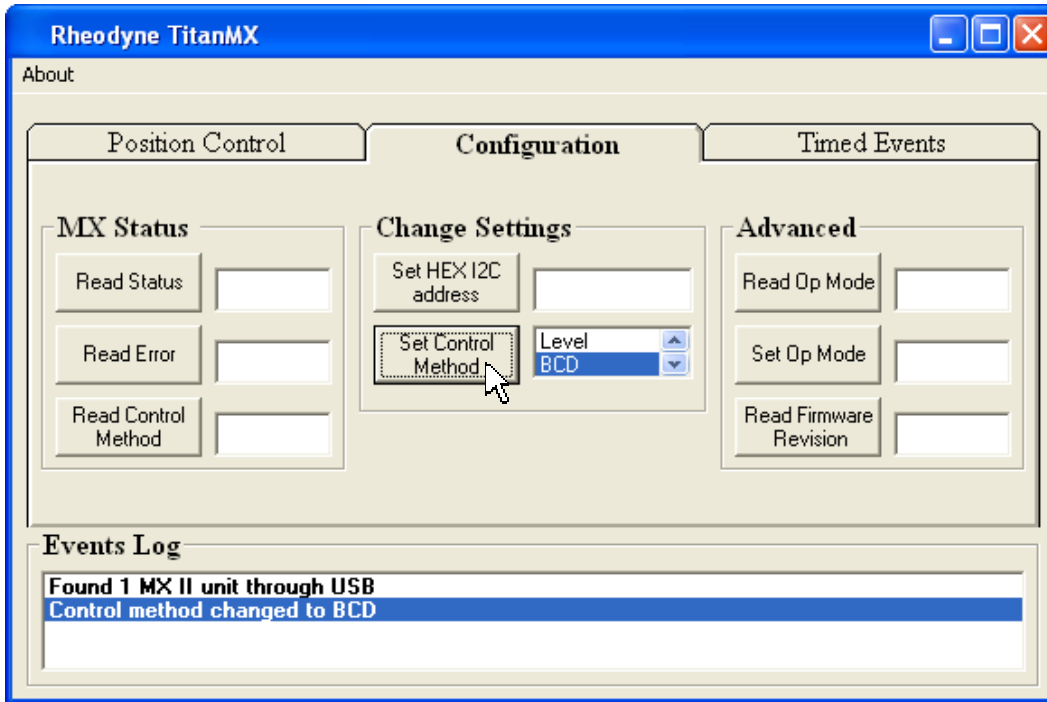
Rheodyne TitanMX

About

Position Control

Configuration

Timed Events

MX Status

Read Status

Read Error

Read Control Method

Change Settings

Set HEX I2C address

Set Control Method

Level

BCD

Advanced

Read Op Mode

Set Op Mode

Read Firmware Revision

Events Log

Found 1 MX II unit through USB

Control method changed to BCD